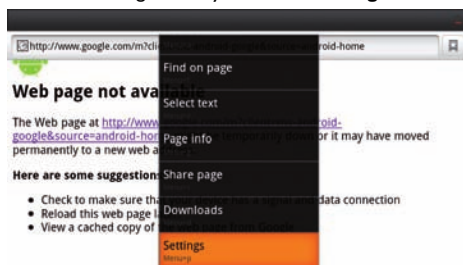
http://www.google.com/m?cl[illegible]roid-home

Web page not avai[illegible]

The Web page at http://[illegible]roid-google&source=android-ho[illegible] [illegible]porarily do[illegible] or it may have moved permanently to a new web a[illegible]

Here are some suggestion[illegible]

- Check to make sure tha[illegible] data connection
- Reload this web page l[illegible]
- View a cached copy of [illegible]

Find on page

Select text

Page info

Share page

Downloads

Settings
Menu+p